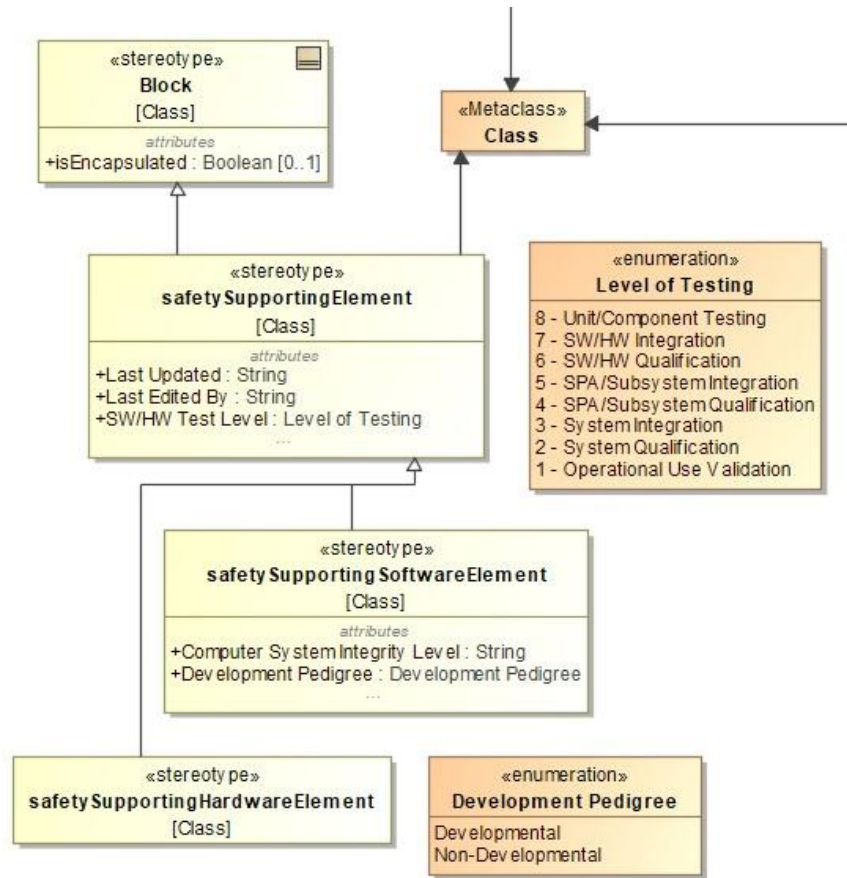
«stereotype»
Block
[Class]

attributes
+isEncapsulated : Boolean [0..1]

«Metaclass»
Class

«stereotype»
safetySupportingElement
[Class]

attributes
+Last Updated : String
+Last Edited By : String
+SW/HW Test Level : Level of Testing
...

«enumeration»
Level of Testing

8 - Unit/Component Testing
7 - SW/HW Integration
6 - SW/HW Qualification
5 - SPA/Subsystem Integration
4 - SPA/Subsystem Qualification
3 - System Integration
2 - System Qualification
1 - Operational Use Validation

«stereotype»
safetySupportingSoftwareElement
[Class]

attributes
+Computer System Integrity Level : String
+Development Pedigree : Development Pedigree
...

«stereotype»
safetySupportingHardwareElement
[Class]

«enumeration»
Development Pedigree

Developmental
Non-Developmental